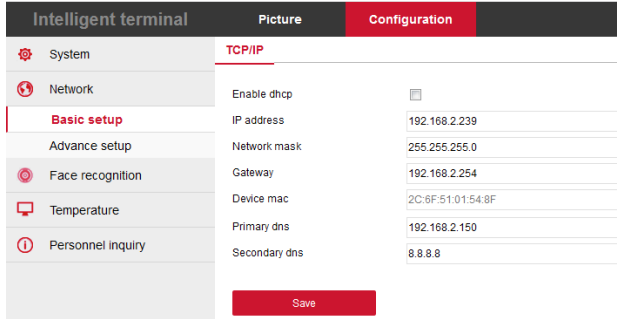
Intelligent terminal
Picture
Configuration

System
Network
Basic setup
Advance setup
Face recognition
Temperature
Personnel inquiry

TCP/IP

Enable dhcp
IP address 192.168.2.239
Network mask 255.255.255.0
Gateway 192.168.2.254
Device mac 2C:6F:51:01:54:8F
Primary dns 192.168.2.150
Secondary dns 8.8.8.8

Save